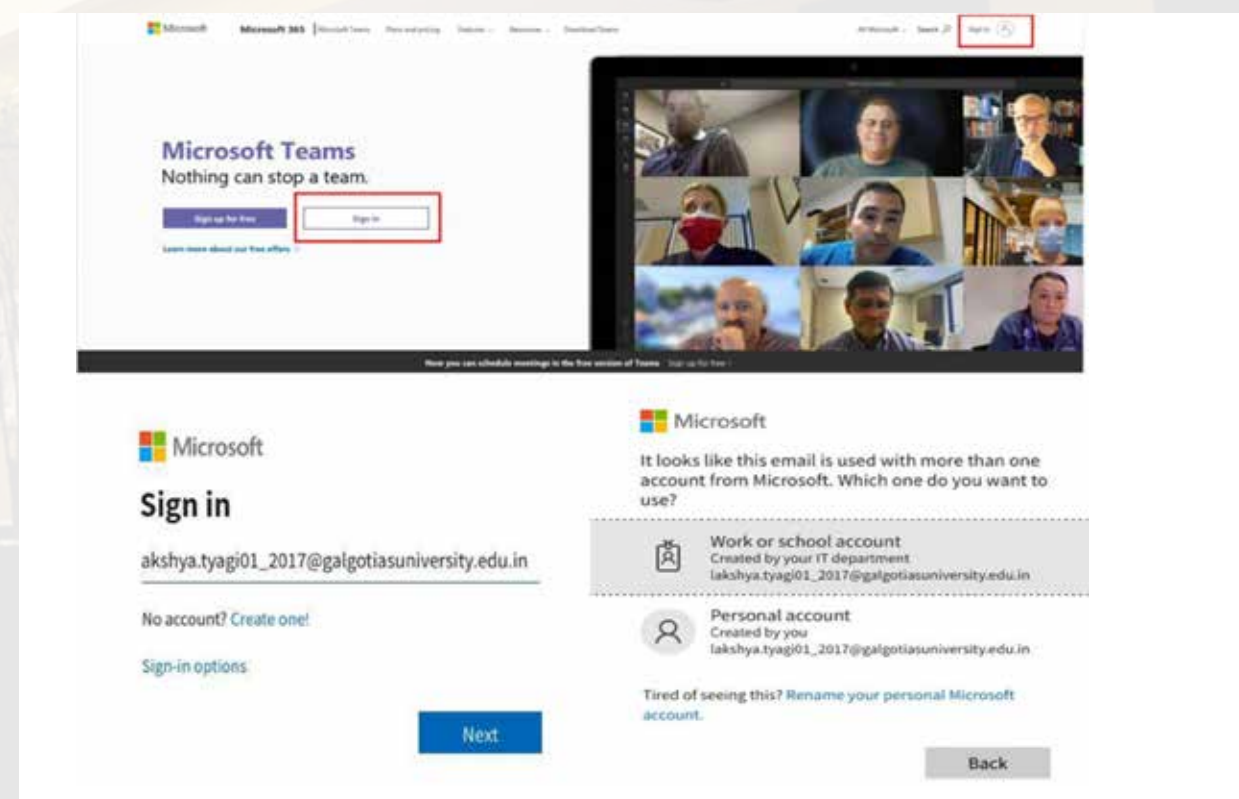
Microsoft Microsoft 365 | Microsoft Teams Plans and pricing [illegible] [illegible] Download Teams All Microsoft Search Sign in

Microsoft Teams
Nothing can stop a team.

Sign up for free Sign in

Learn more about our free offers

Now you can schedule meetings in the free version of Teams Sign up for free

Microsoft

Sign in

akshya.tyagi01_2017@galgotiasuniversity.edu.in

No account? Create one!

Sign-in options

Next

Microsoft

It looks like this email is used with more than one account from Microsoft. Which one do you want to use?

Work or school account
Created by your IT department
lakshya.tyagi01_2017@galgotiasuniversity.edu.in

Personal account
Created by you
lakshya.tyagi01_2017@galgotiasuniversity.edu.in

Tired of seeing this? Rename your personal Microsoft account.

Back